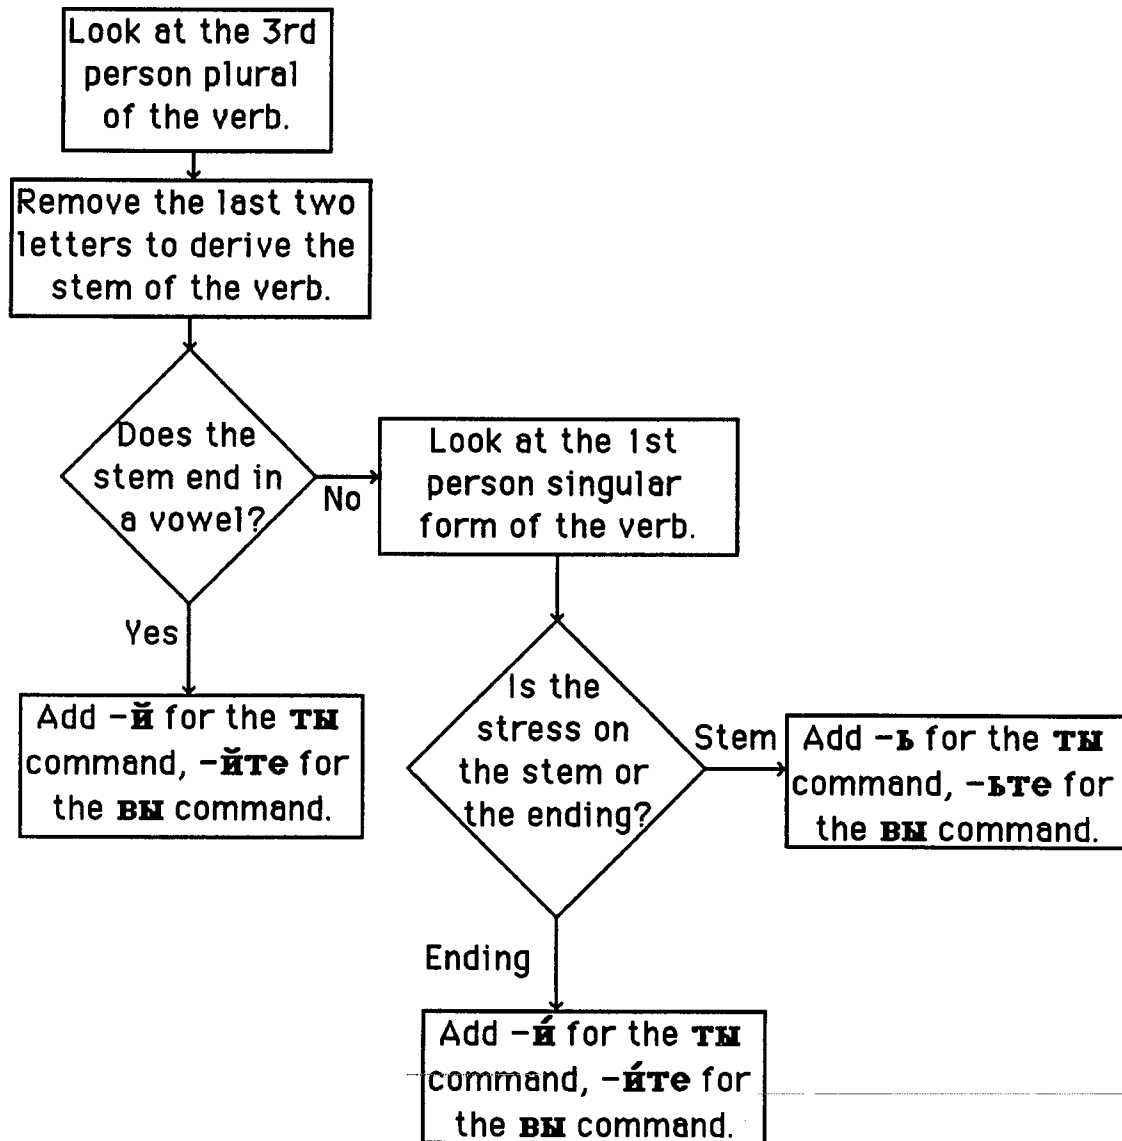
Look at the 3rd person plural of the verb.

Remove the last two letters to derive the stem of the verb.

Does the stem end in a vowel?

No

Look at the 1st person singular form of the verb.

Yes

Add –й for the ты command, –йте for the вы command.

Is the stress on the stem or the ending?

Stem

Add –ь for the ты command, –ьте for the вы command.

Ending

Add –и́ for the ты command, –и́те for the вы command.